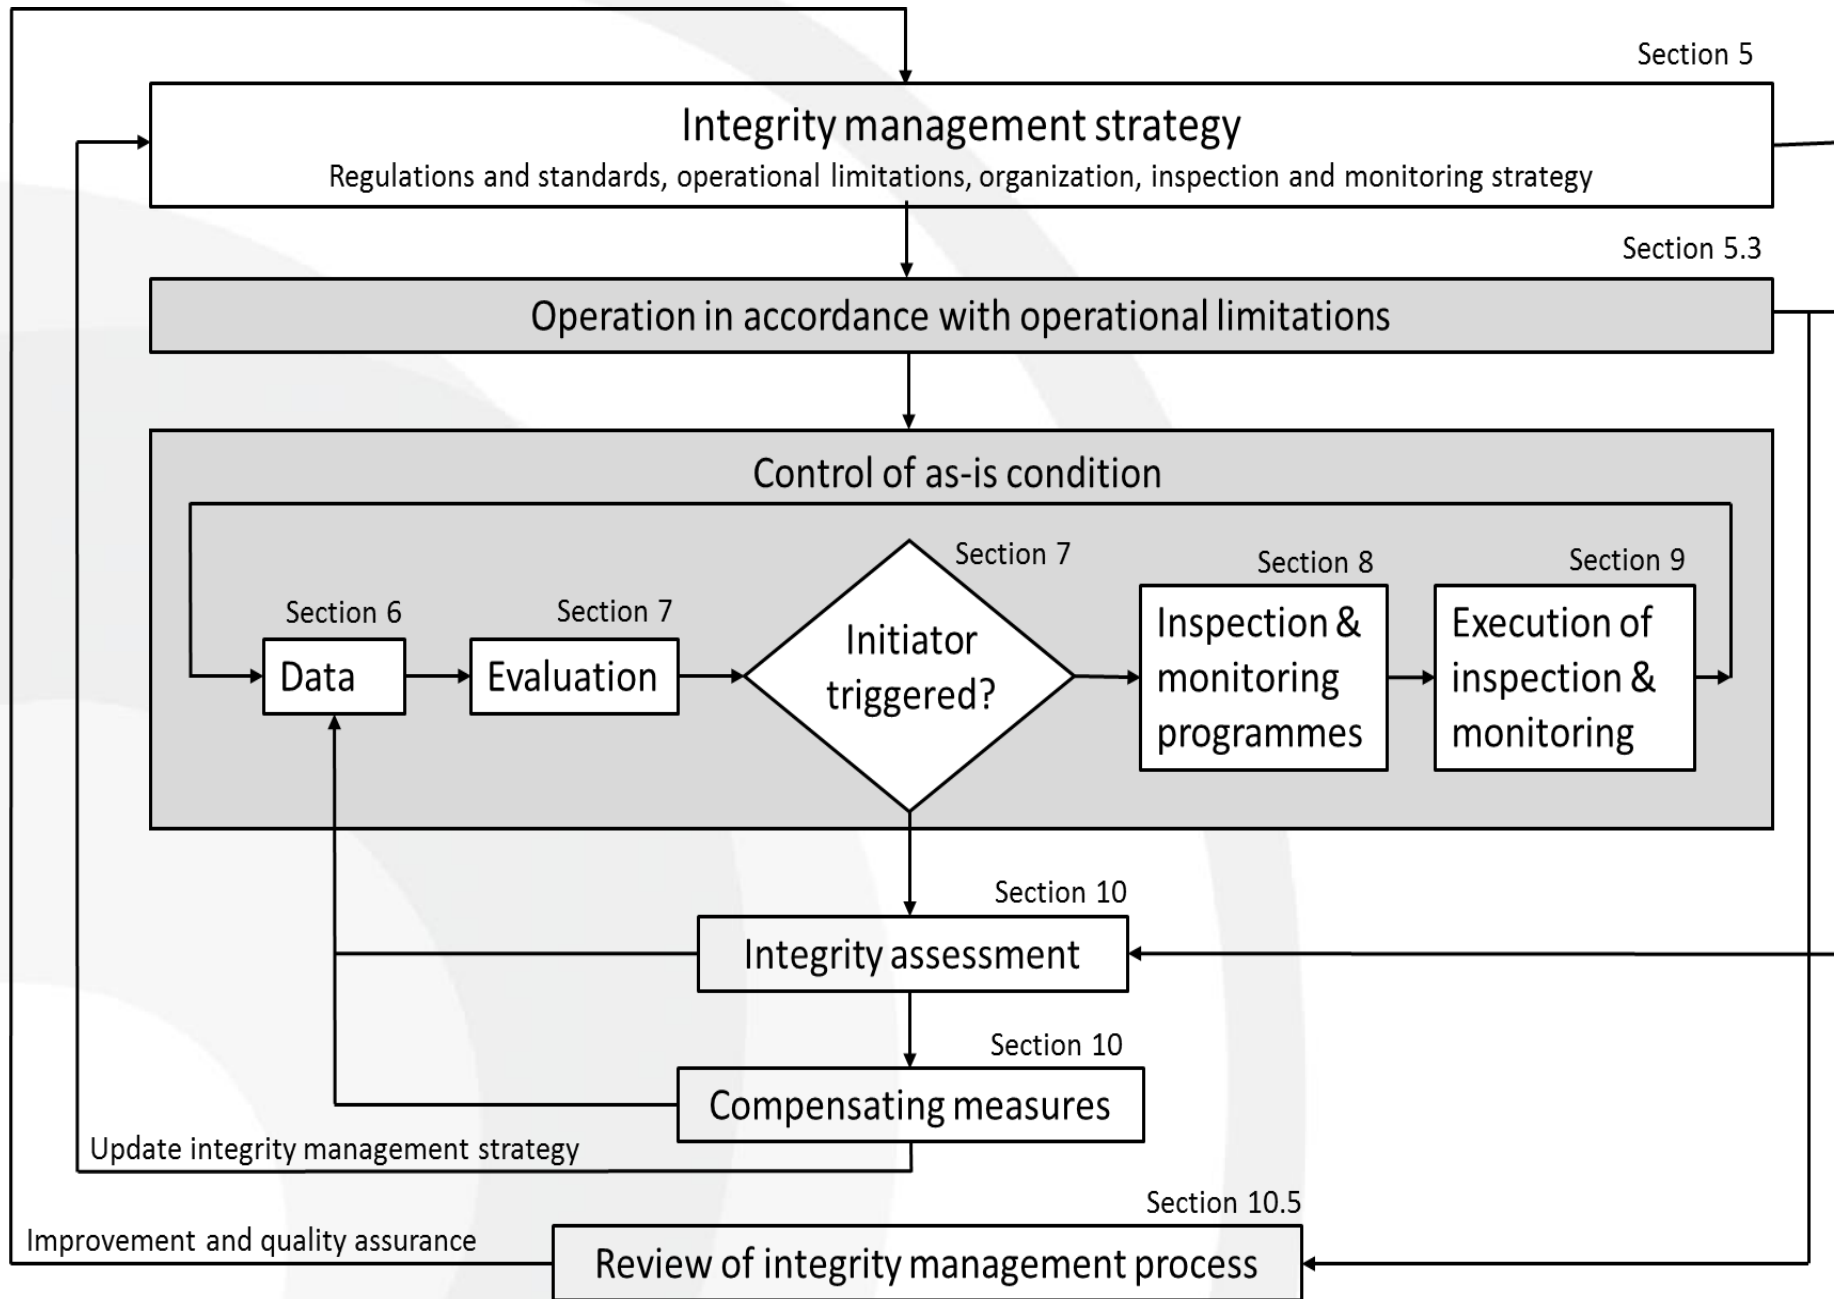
Section 5

Integrity management strategy
Regulations and standards, operational limitations, organization, inspection and monitoring strategy

Section 5.3

Operation in accordance with operational limitations

Control of as-is condition

Section 6
Data

Section 7
Evaluation

Section 7
Initiator triggered?

Section 8
Inspection & monitoring programmes

Section 9
Execution of inspection & monitoring

Section 10
Integrity assessment

Section 10
Compensating measures

Update integrity management strategy

Section 10.5

Improvement and quality assurance

Review of integrity management process